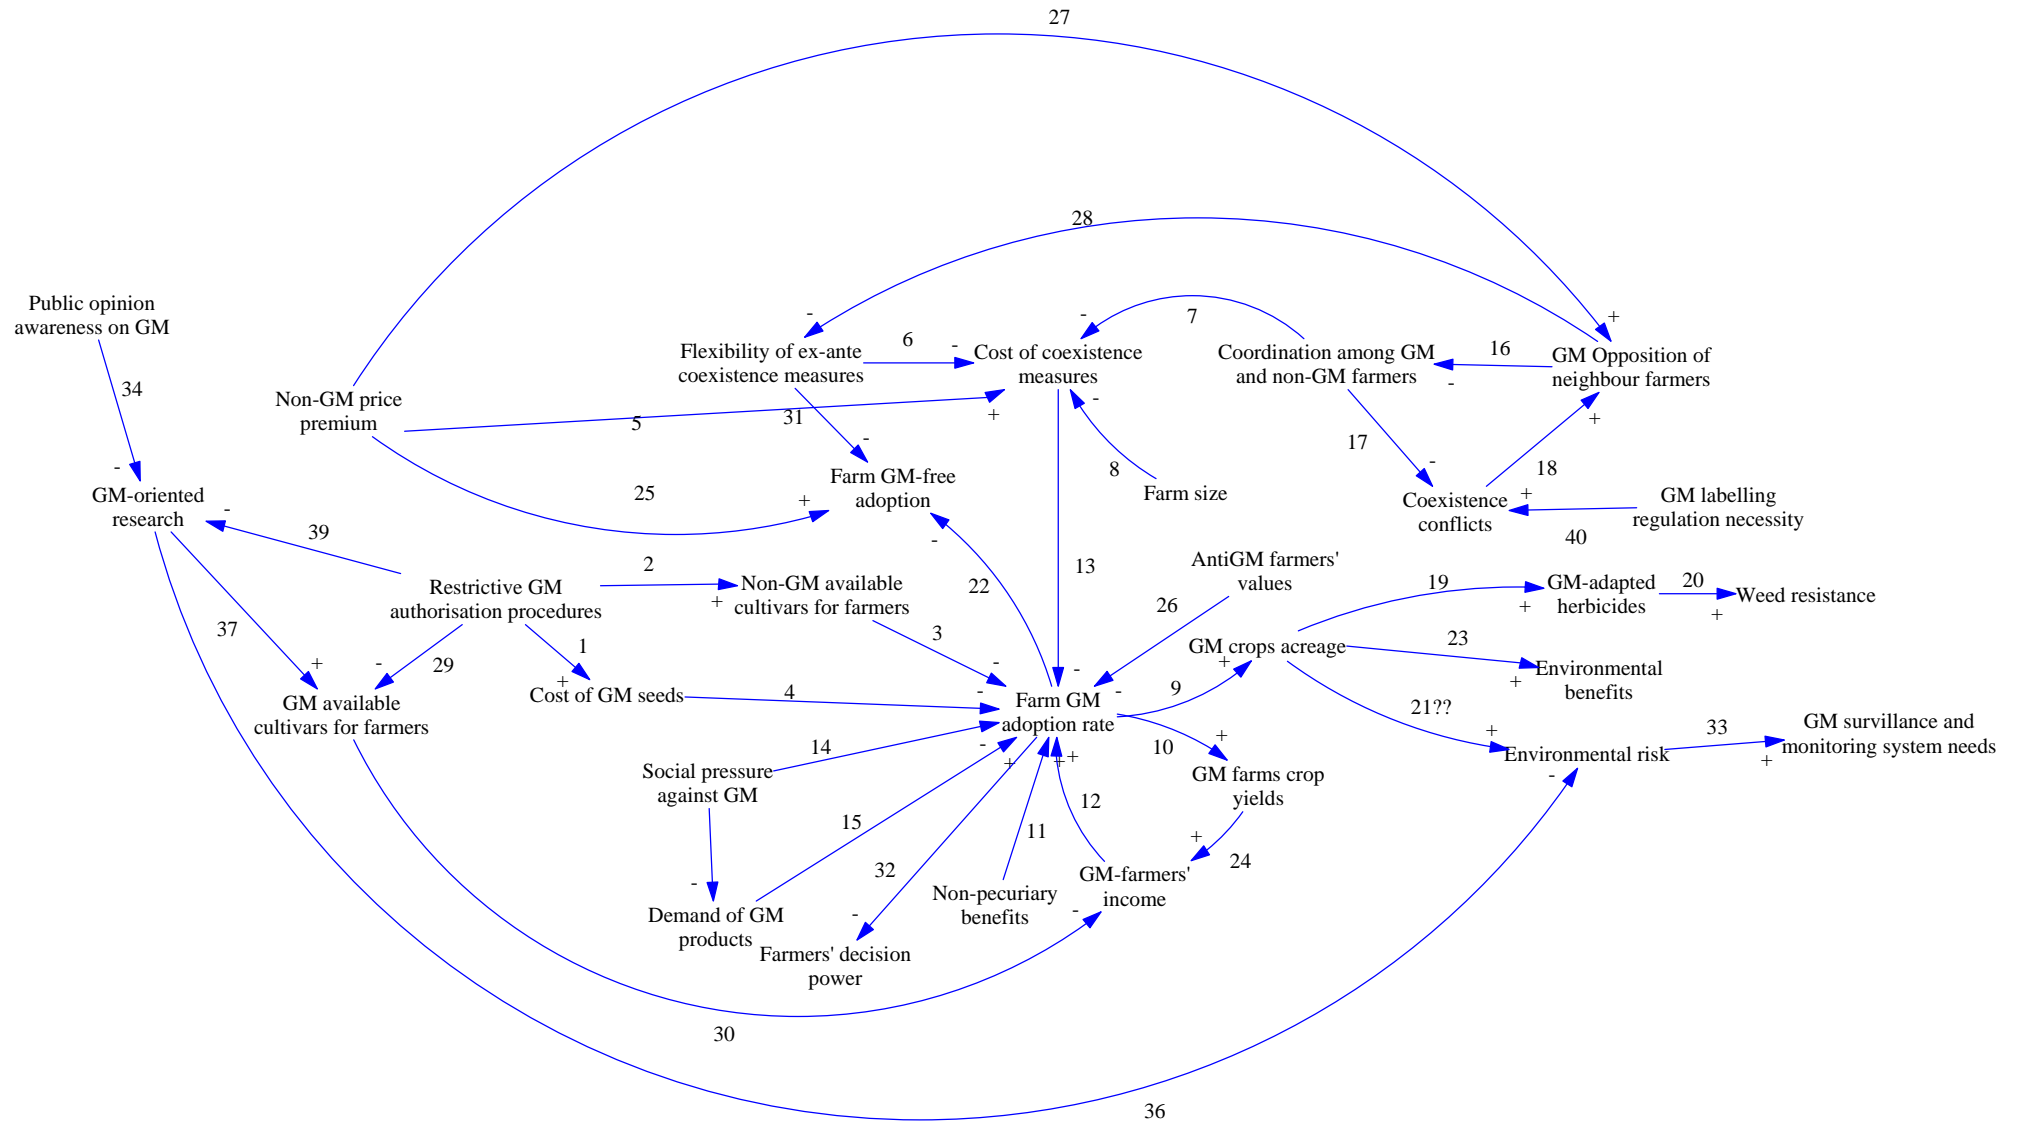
27

28

Public opinion awareness on GM

34

-

GM-oriented research

Non-GM price premium

-
Flexibility of ex-ante coexistence measures

6

-
Cost of coexistence measures

-

7

Coordination among GM and non-GM farmers

16

GM Opposition of neighbour farmers

+

-

5

31

+

-

-

Farm GM-free adoption

8

Farm size

17

-

Coexistence conflicts

+

18

+

GM labelling regulation necessity

40

25

+

-

39

-

Restrictive GM authorisation procedures

2

Non-GM available cultivars for farmers

+

22

13

AntiGM farmers' values

26

19

GM-adapted herbicides

20

Weed resistance

+

+

37

+

GM available cultivars for farmers

-

29

1

+

Cost of GM seeds

3

4

-

-

-

Farm GM adoption rate

-

GM crops acreage

+

9

23

Environmental benefits

+

21??

+

Environmental risk

-

33

GM survillance and monitoring system needs

+

14

Social pressure against GM

-

10

+

GM farms crop yields

15

+

+

+

12

11

32

-

Demand of GM products

-

Farmers' decision power

Non-pecuriary benefits

+

24

GM-farmers' income

-

30

36